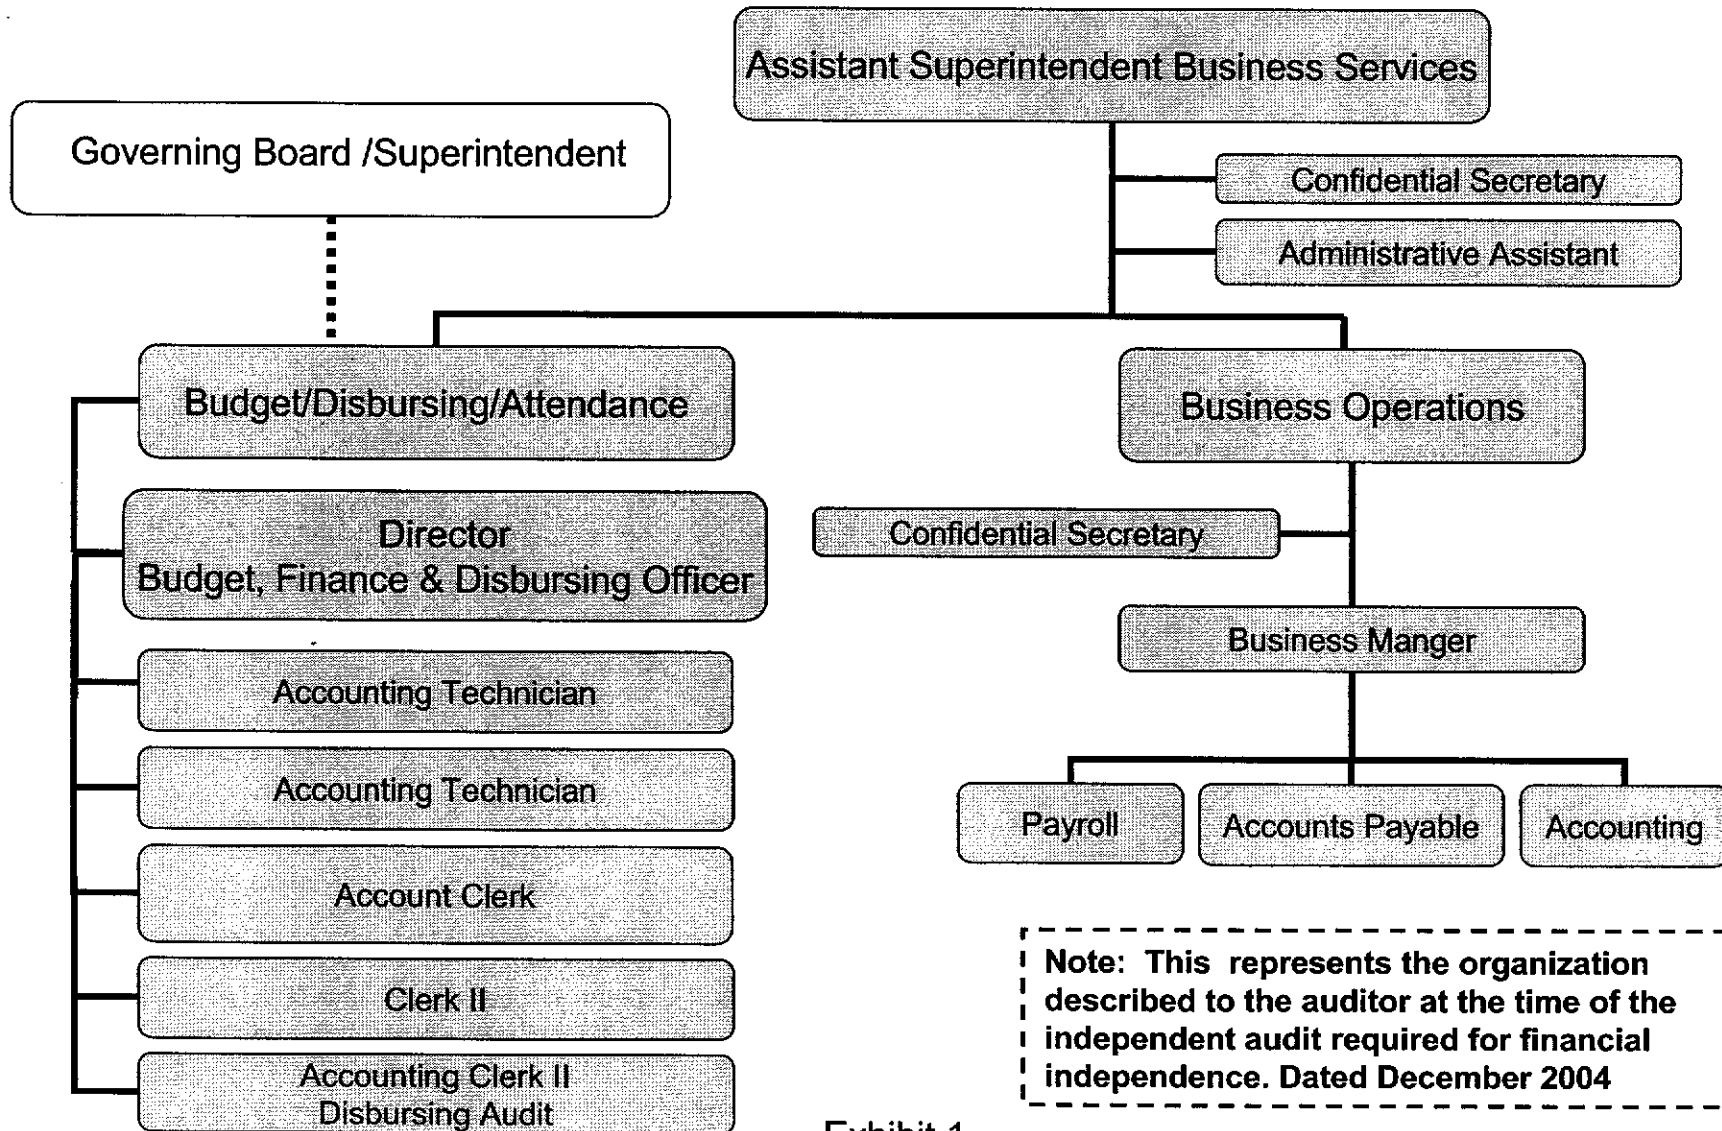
Assistant Superintendent Business Services

Governing Board /Superintendent

Confidential Secretary

Administrative Assistant

Budget/Disbursing/Attendance

Business Operations

Director
Budget, Finance & Disbursing Officer

Confidential Secretary

Business Manger

Accounting Technician

Accounting Technician

Payroll

Accounts Payable

Accounting

Account Clerk

Clerk II

Accounting Clerk II
Disbursing Audit

Note: This represents the organization described to the auditor at the time of the independent audit required for financial independence. Dated December 2004

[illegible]